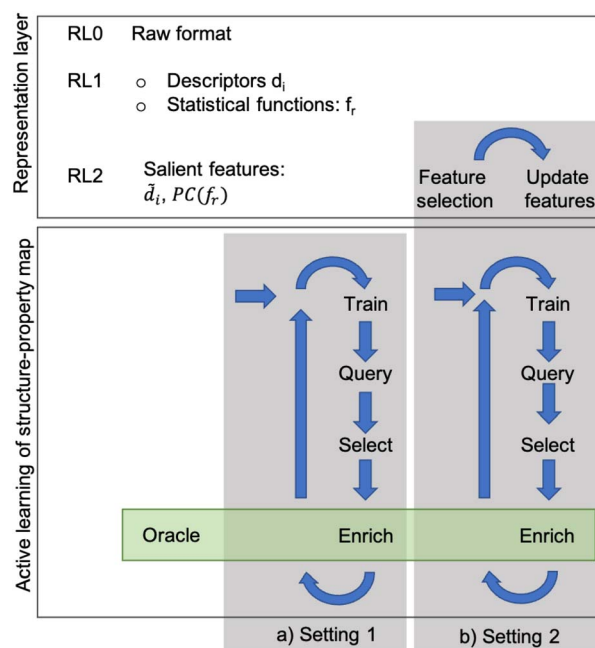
Representation layer

RL0 Raw format

RL1 ○ Descriptors $d_i$
○ Statistical functions: $f_r$

RL2 Salient features:
$\tilde{d}_i$, $PC(f_r)$

Feature selection

Update features

Active learning of structure-property map

Train

Query

Select

Train

Query

Select

Oracle

Enrich

Enrich

a) Setting 1

b) Setting 2